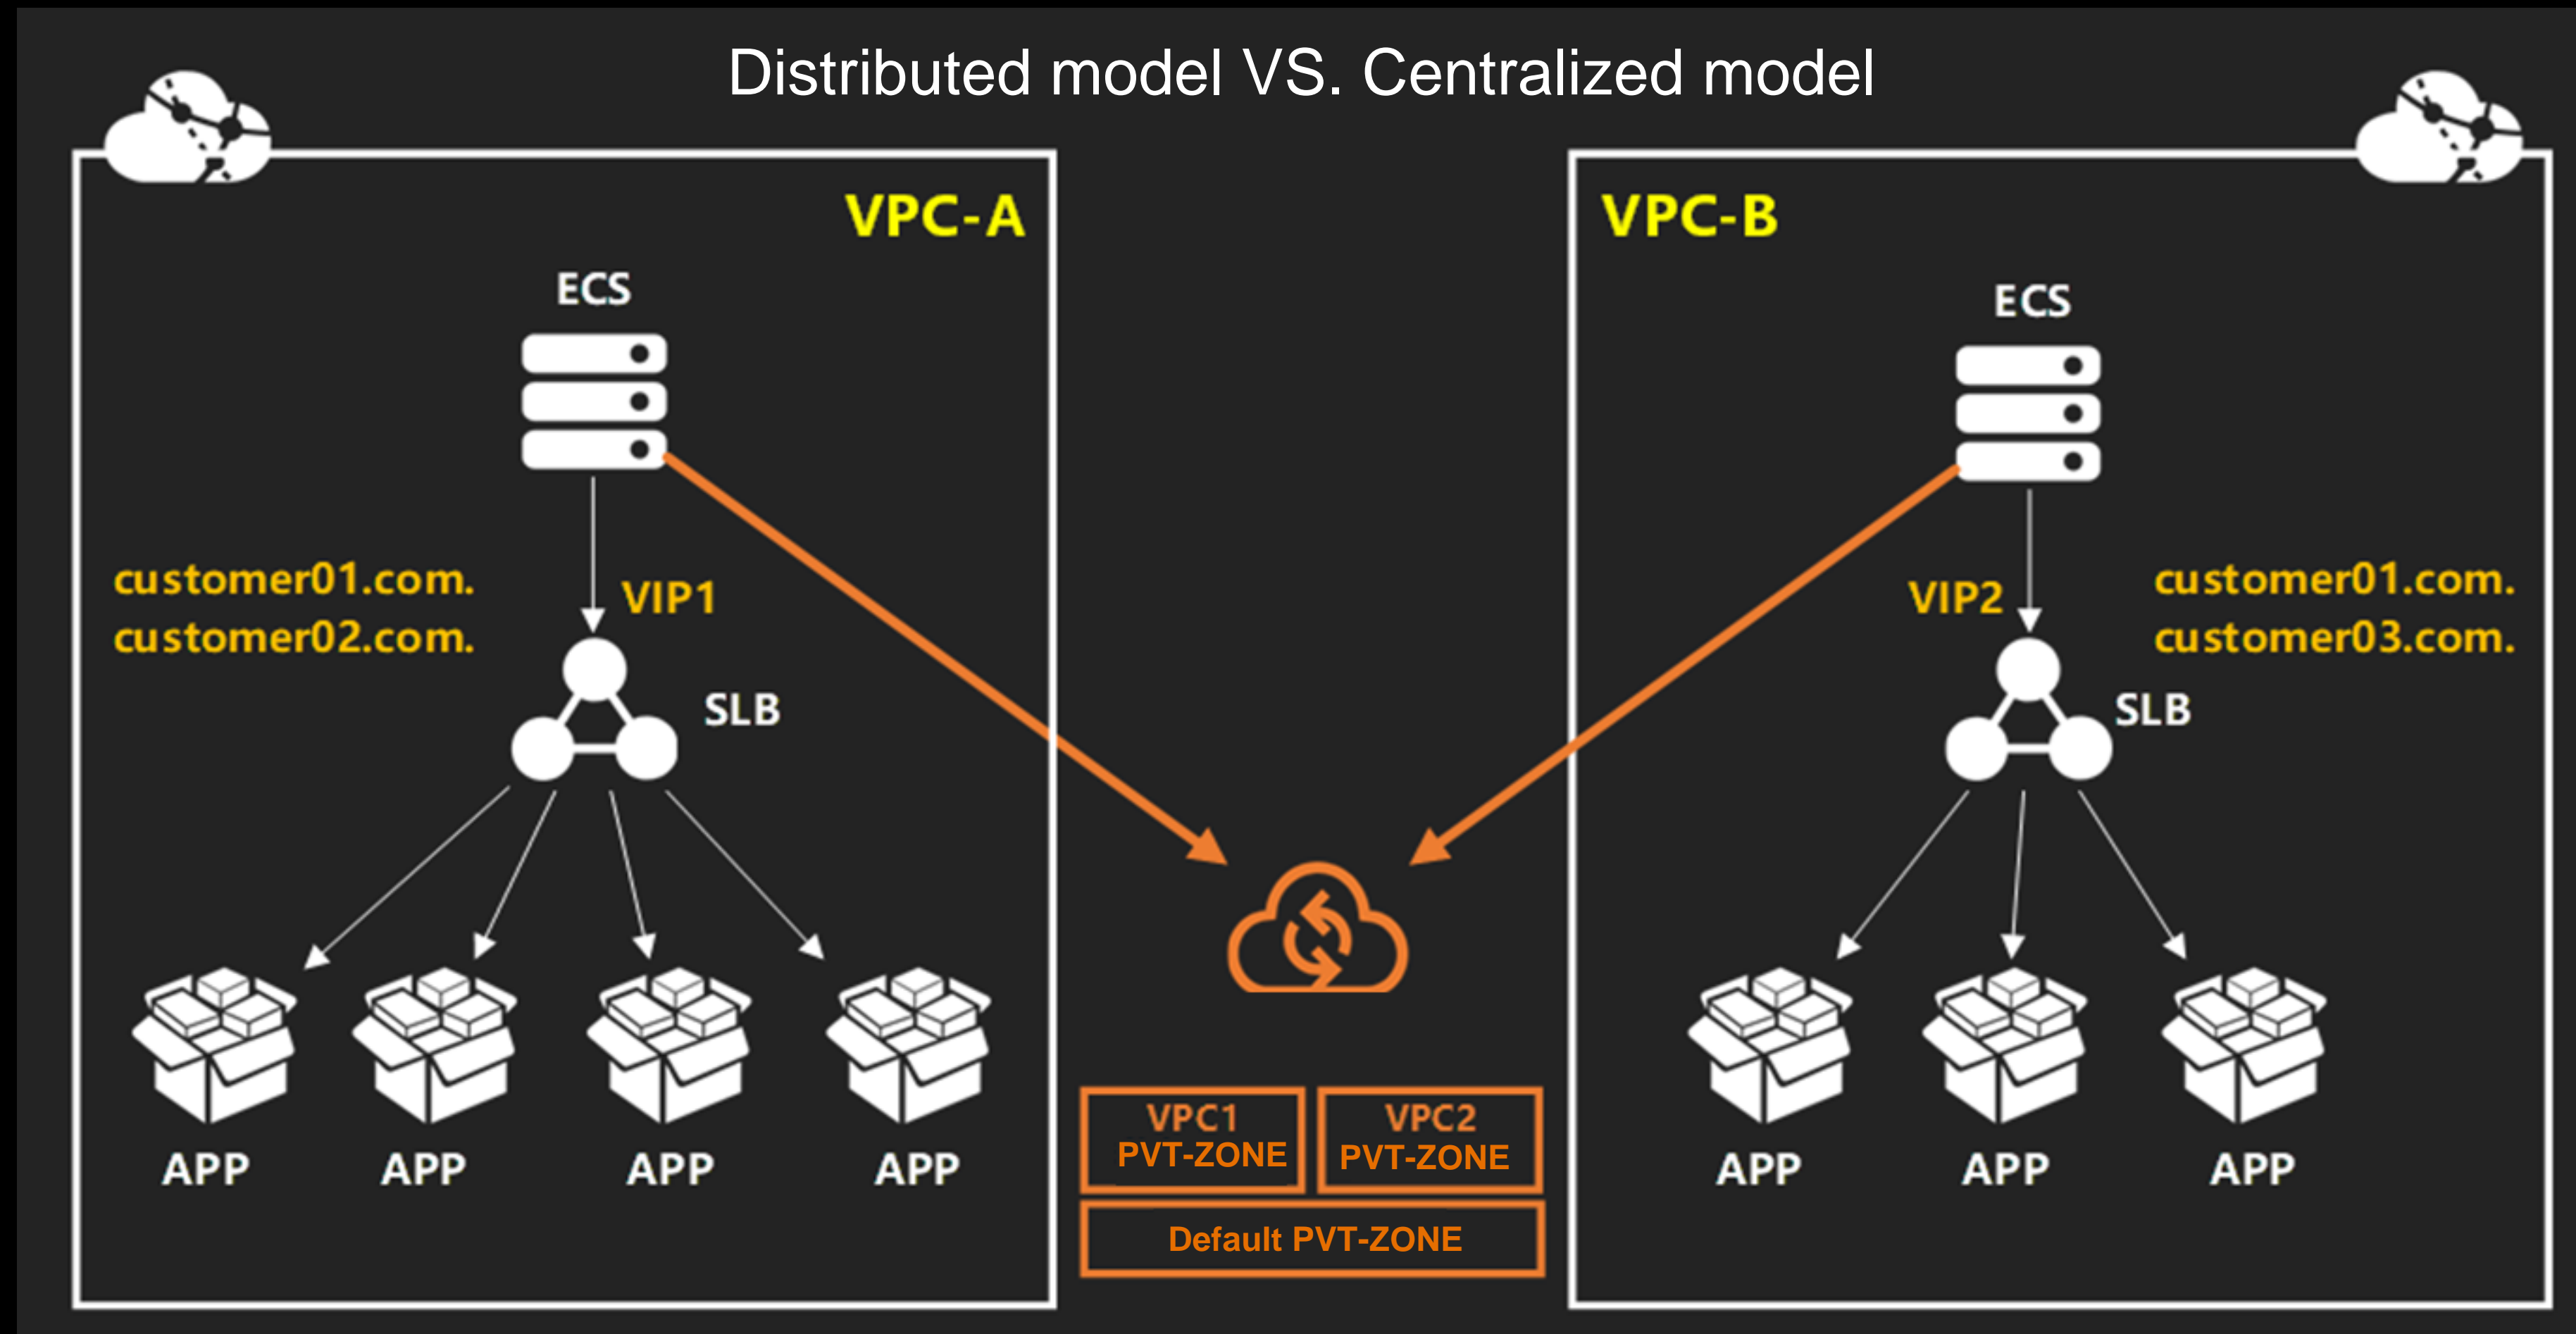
Distributed model VS. Centralized model

VPC-A

ECS

customer01.com.
customer02.com.

VIP1

SLB

APP APP APP APP

VPC1 PVT-ZONE

VPC2 PVT-ZONE

Default PVT-ZONE

VPC-B

ECS

VIP2

customer01.com.
customer03.com.

SLB

APP APP APP